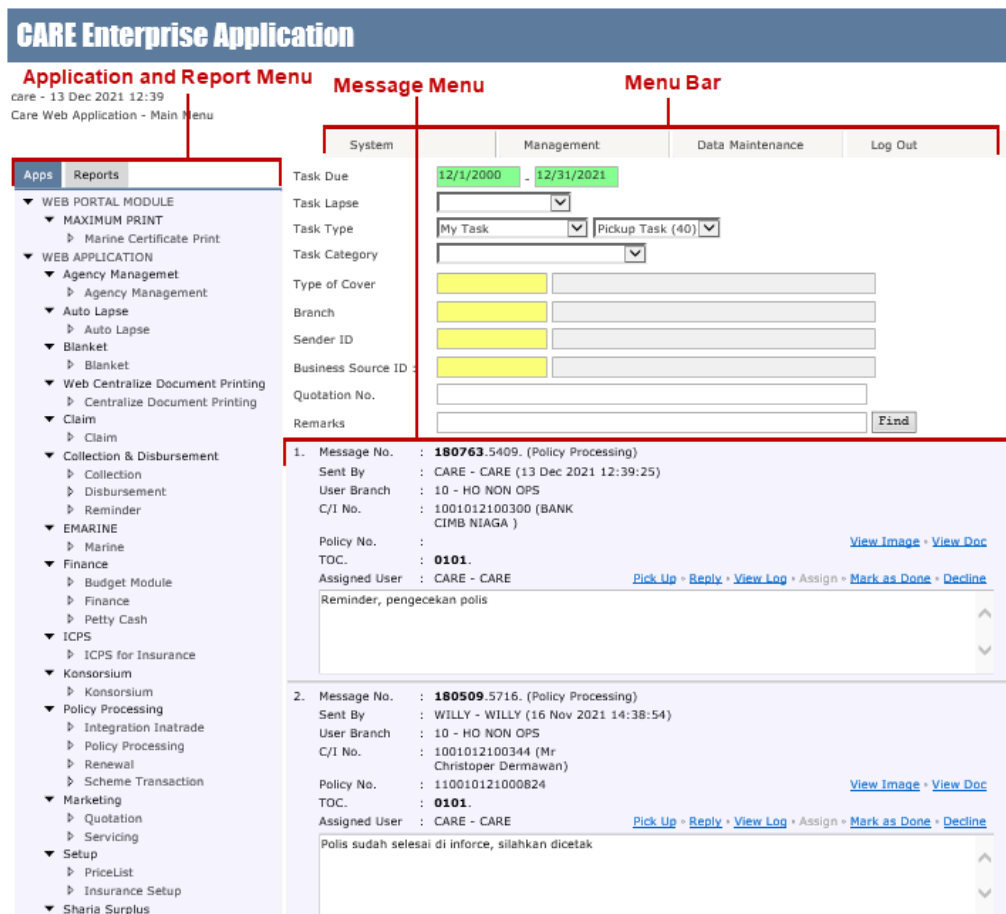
CARE Enterprise Application

Application and Report Menu

Message Menu

Menu Bar

care - 13 Dec 2021 12:39
Care Web Application - Main Menu

System | Management | Data Maintenance | Log Out

Apps | Reports

WEB PORTAL MODULE
MAXIMUM PRINT
Marine Certificate Print
WEB APPLICATION
Agency Managemet
Agency Management
Auto Lapse
Auto Lapse
Blanket
Blanket
Web Centralize Document Printing
Centralize Document Printing
Claim
Claim
Collection & Disbursement
Collection
Disbursement
Reminder
EMARINE
Marine
Finance
Budget Module
Finance
Petty Cash
ICPS
ICPS for Insurance
Konsorsium
Konsorsium
Policy Processing
Integration Inatrade
Policy Processing
Renewal
Scheme Transaction
Marketing
Quotation
Servicing
Setup
PriceList
Insurance Setup
Sharia Surplus

Task Due 12/1/2000 - 12/31/2021
Task Lapse
Task Type My Task Pickup Task (40)
Task Category
Type of Cover
Branch
Sender ID
Business Source ID :
Quotation No.
Remarks
Find

1. Message No. : 180763.5409. (Policy Processing)
Sent By : CARE - CARE (13 Dec 2021 12:39:25)
User Branch : 10 - HO NON OPS
C/I No. : 1001012100300 (BANK CIMB NIAGA )
Policy No. :
View Image • View Doc
TOC. : 0101.
Assigned User : CARE - CARE
Pick Up • Reply • View Log • Assign • Mark as Done • Decline
Reminder, pengecekan polis

2. Message No. : 180509.5716. (Policy Processing)
Sent By : WILLY - WILLY (16 Nov 2021 14:38:54)
User Branch : 10 - HO NON OPS
C/I No. : 1001012100344 (Mr Christoper Dermawan)
Policy No. : 110010121000824
View Image • View Doc
TOC. : 0101.
Assigned User : CARE - CARE
Pick Up • Reply • View Log • Assign • Mark as Done • Decline
Polis sudah selesai di inforce, silahkan dicetak